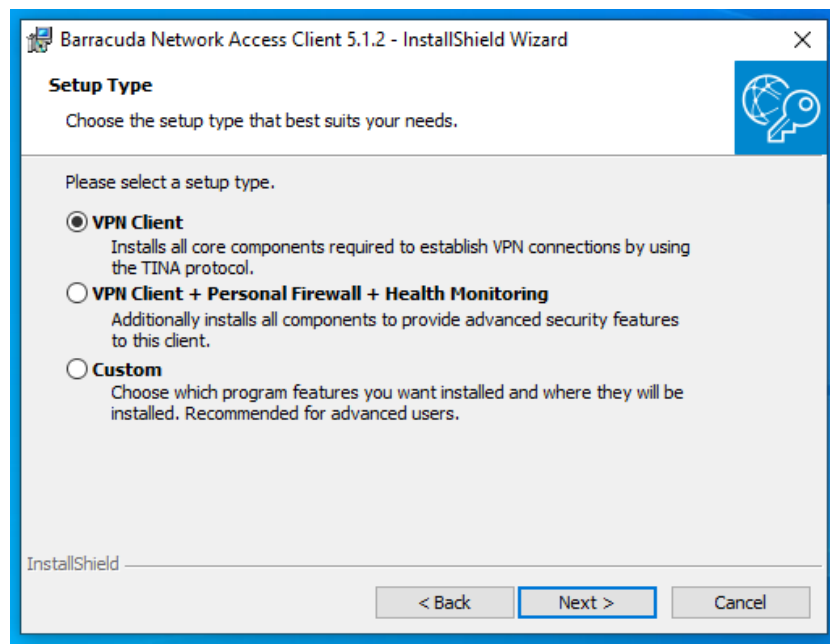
Barracuda Network Access Client 5.1.2 - InstallShield Wizard

×

Setup Type

Choose the setup type that best suits your needs.

Please select a setup type.

VPN Client
Installs all core components required to establish VPN connections by using the TINA protocol.

VPN Client + Personal Firewall + Health Monitoring
Additionally installs all components to provide advanced security features to this client.

Custom
Choose which program features you want installed and where they will be installed. Recommended for advanced users.

InstallShield

< Back

Next >

Cancel